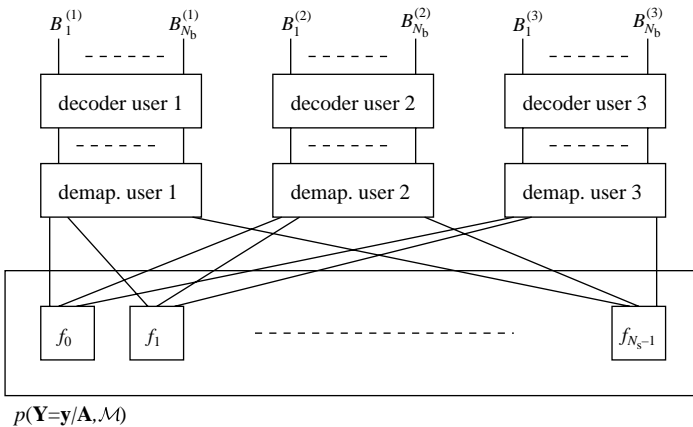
$B_1^{(1)}$ $B_{N_b}^{(1)}$ $B_1^{(2)}$ $B_{N_b}^{(2)}$ $B_1^{(3)}$ $B_{N_b}^{(3)}$

decoder user 1
decoder user 2
decoder user 3

demap. user 1
demap. user 2
demap. user 3

$f_0$ $f_1$ $f_{N_s-1}$

$p(\mathbf{Y}=\mathbf{y}/\mathbf{A},\mathcal{M})$